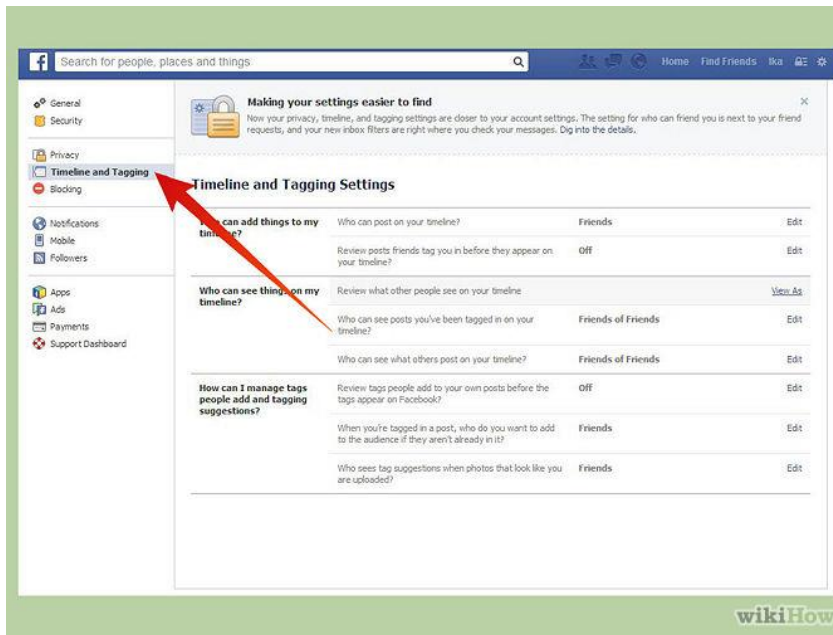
f Search for people, places and things

Home Find Friends Ika

General
Security

Privacy
Timeline and Tagging
Blocking

Notifications
Mobile
Followers

Apps
Ads
Payments
Support Dashboard

Making your settings easier to find

Now your privacy, timeline, and tagging settings are closer to your account settings. The setting for who can friend you is next to your friend requests, and your new inbox filters are right where you check your messages. Dig into the details.

×

Timeline and Tagging Settings

| | | | |
|---|---|---|---|
| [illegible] can add things to my timeline? | Who can post on your timeline? | Friends | Edit |
| | Review posts friends tag you in before they appear on your timeline? | Off | Edit |
| Who can see things on my timeline? | Review what other people see on your timeline | | View As |
| | Who can see posts you've been tagged in on your timeline? | Friends of Friends | Edit |
| | Who can see what others post on your timeline? | Friends of Friends | Edit |
| How can I manage tags people add and tagging suggestions? | Review tags people add to your own posts before the tags appear on Facebook? | Off | Edit |
| | When you're tagged in a post, who do you want to add to the audience if they aren't already in it? | Friends | Edit |
| | Who sees tag suggestions when photos that look like you are uploaded? | Friends | Edit |

wikiHow